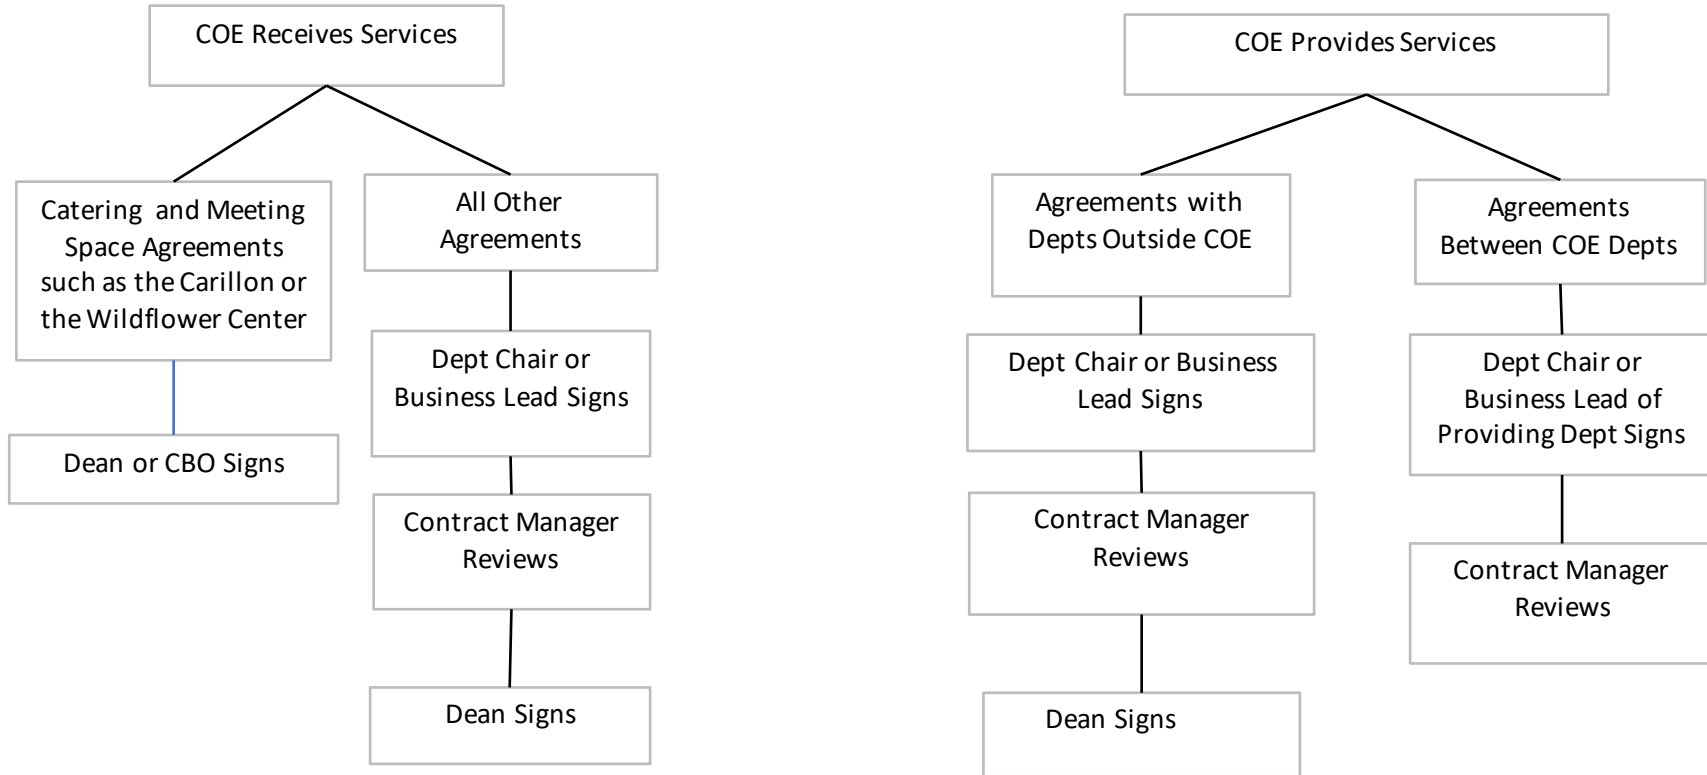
COE Receives Services

Catering and Meeting Space Agreements such as the Carillon or the Wildflower Center

Dean or CBO Signs

All Other Agreements

Dept Chair or Business Lead Signs

Contract Manager Reviews

Dean Signs

COE Provides Services

Agreements with Depts Outside COE

Dept Chair or Business Lead Signs

Contract Manager Reviews

Dean Signs

Agreements Between COE Depts

Dept Chair or Business Lead of Providing Dept Signs

Contract Manager Reviews